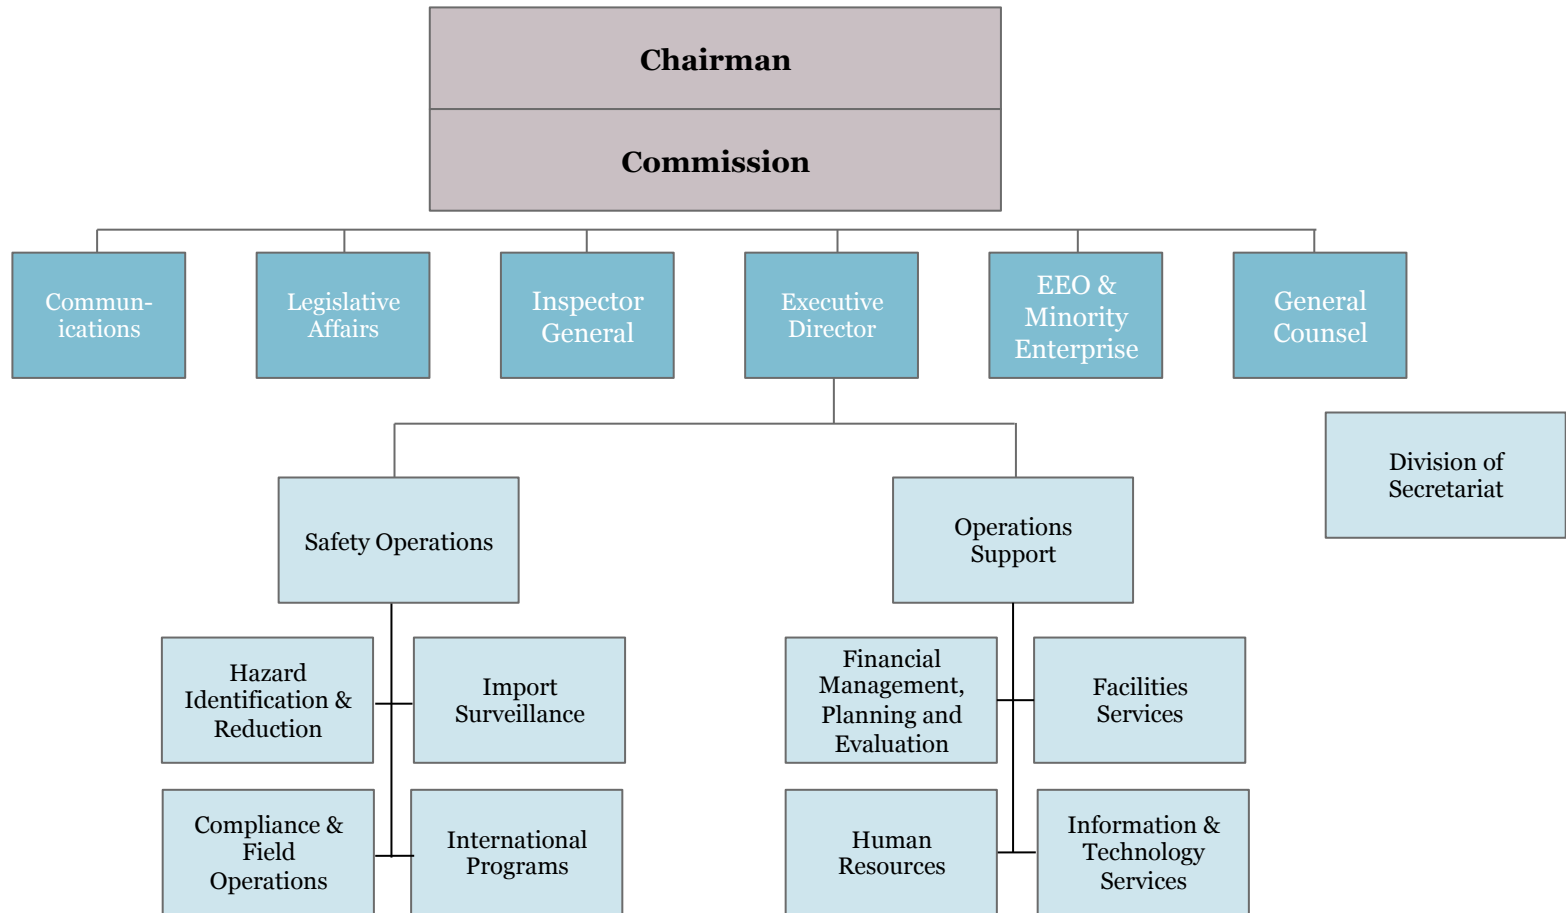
Chairman

Commission

Commun-ications

Legislative Affairs

Inspector General

Executive Director

EEO & Minority Enterprise

General Counsel

Division of Secretariat

Safety Operations

Operations Support

Hazard Identification & Reduction

Import Surveillance

Compliance & Field Operations

International Programs

Financial Management, Planning and Evaluation

Facilities Services

Human Resources

Information & Technology Services